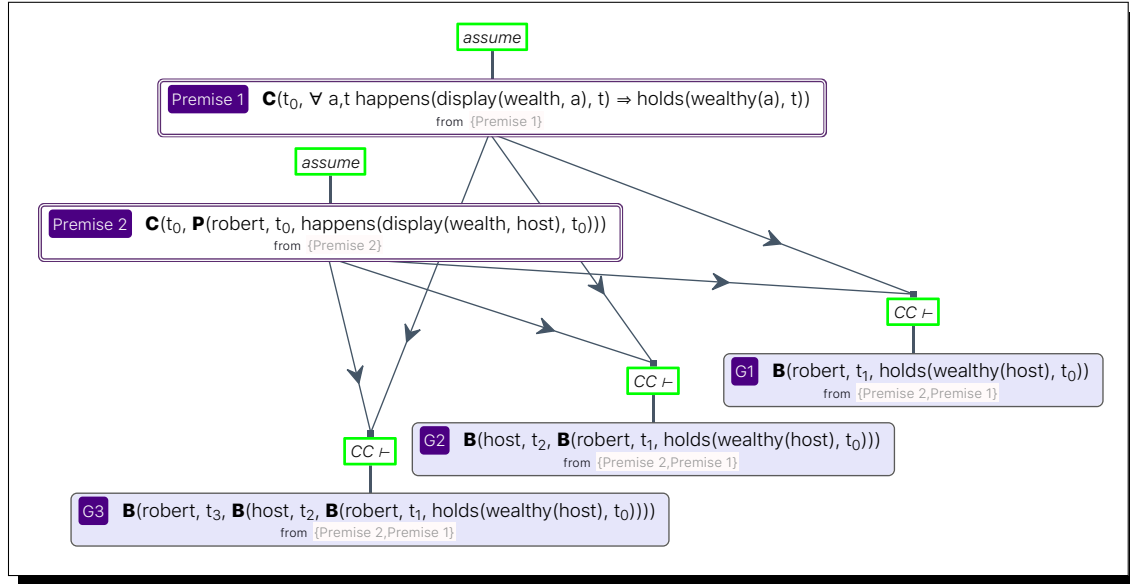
assume

Premise 1 $\mathbf{C}(t_0, \forall$ a,t happens(display(wealth, a), t) $\Rightarrow$ holds(wealthy(a), t))
from {Premise 1}

assume

Premise 2 $\mathbf{C}(t_0, \mathbf{P}$(robert, $t_0$, happens(display(wealth, host), $t_0$)))
from {Premise 2}

CC ⊢

G1 $\mathbf{B}$(robert, $t_1$, holds(wealthy(host), $t_0$))
from {Premise 2,Premise 1}

CC ⊢

G2 $\mathbf{B}$(host, $t_2$, $\mathbf{B}$(robert, $t_1$, holds(wealthy(host), $t_0$)))
from {Premise 2,Premise 1}

CC ⊢

G3 $\mathbf{B}$(robert, $t_3$, $\mathbf{B}$(host, $t_2$, $\mathbf{B}$(robert, $t_1$, holds(wealthy(host), $t_0$))))
from {Premise 2,Premise 1}